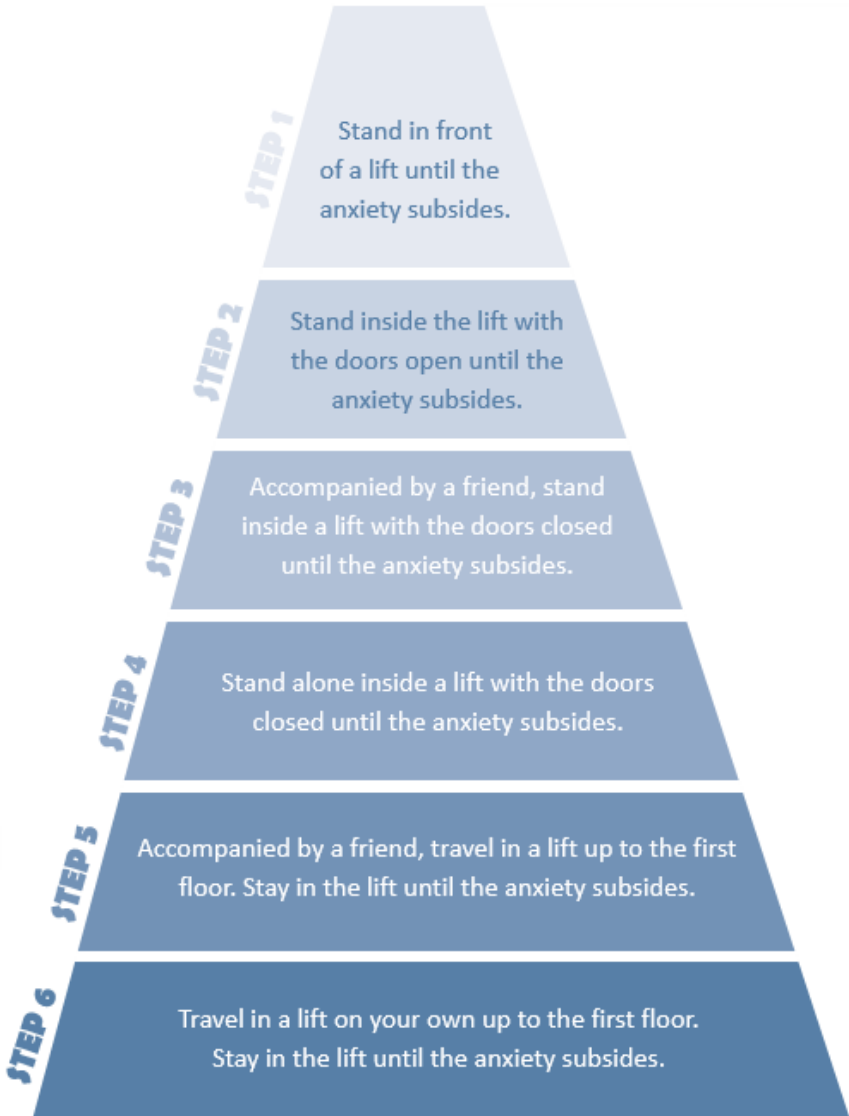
STEP 1
Stand in front of a lift until the anxiety subsides.

STEP 2
Stand inside the lift with the doors open until the anxiety subsides.

STEP 3
Accompanied by a friend, stand inside a lift with the doors closed until the anxiety subsides.

STEP 4
Stand alone inside a lift with the doors closed until the anxiety subsides.

STEP 5
Accompanied by a friend, travel in a lift up to the first floor. Stay in the lift until the anxiety subsides.

STEP 6
Travel in a lift on your own up to the first floor. Stay in the lift until the anxiety subsides.